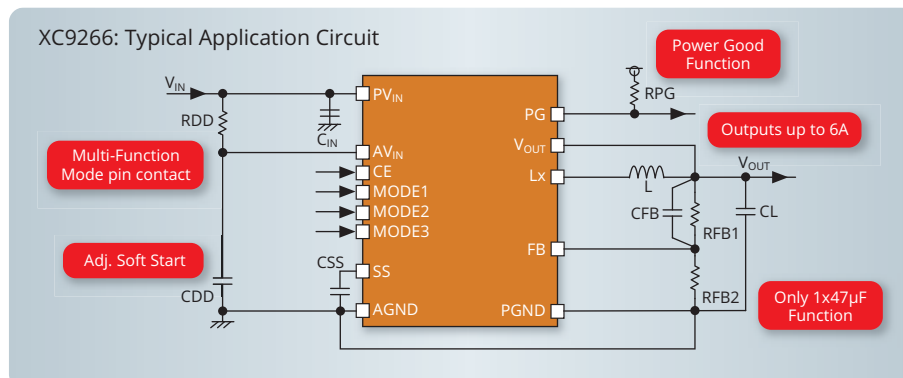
XC9266: Typical Application Circuit

Power Good Function

Outputs up to 6A

Multi-Function Mode pin contact

Adj. Soft Start

Only 1x47μF Function

$V_{IN}$

RDD

CDD

$PV_{IN}$

$C_{IN}$

$AV_{IN}$

CE

MODE1

MODE2

MODE3

CSS

SS

AGND

PG

RPG

$V_{OUT}$

Lx

L

$V_{OUT}$

CFB

RFB1

CL

FB

RFB2

PGND